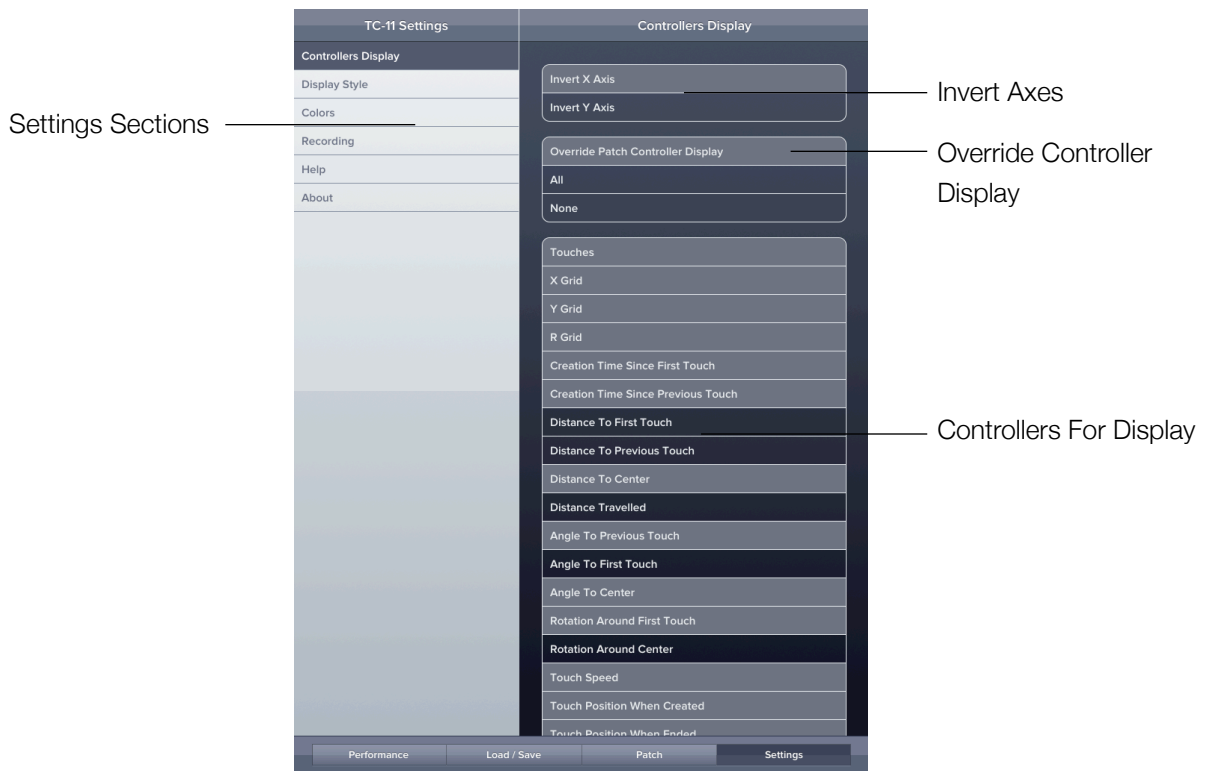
TC-11 Settings

Controllers Display
Display Style
Colors
Recording
Help
About

Settings Sections

Controllers Display

Invert X Axis
Invert Y Axis

Invert Axes

Override Patch Controller Display
All
None

Override Controller Display

Touches
X Grid
Y Grid
R Grid
Creation Time Since First Touch
Creation Time Since Previous Touch
Distance To First Touch
Distance To Previous Touch
Distance To Center
Distance Travelled
Angle To Previous Touch
Angle To First Touch
Angle To Center
Rotation Around First Touch
Rotation Around Center
Touch Speed
Touch Position When Created
Touch Position When Ended

Controllers For Display

Performance
Load / Save
Patch
Settings